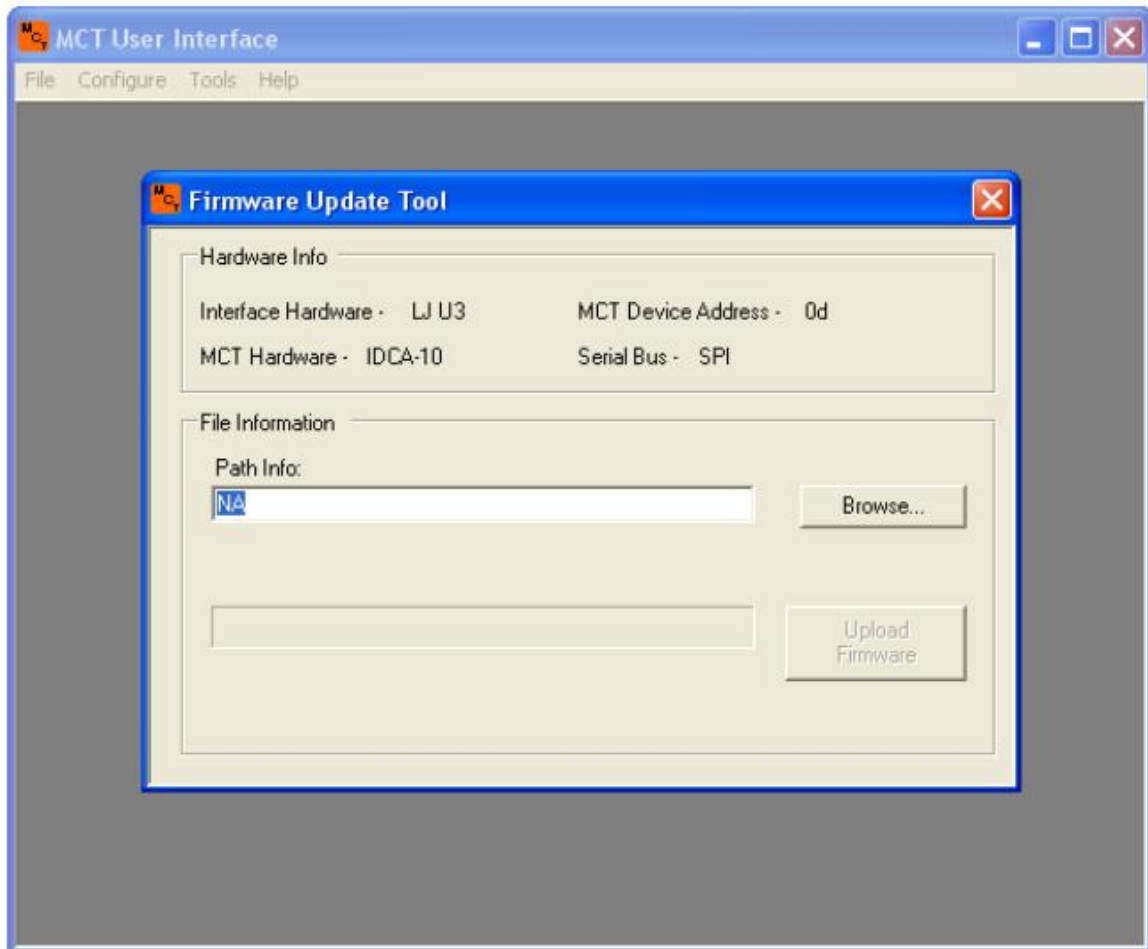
MCT User Interface

File Configure Tools Help

Firmware Update Tool

Hardware Info

Interface Hardware - LJ U3

MCT Device Address - 0d

MCT Hardware - IDCA-10

Serial Bus - SPI

File Information

Path Info:

NA

Browse...

Upload Firmware